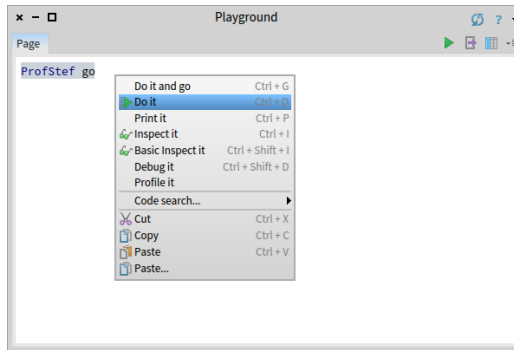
× − □ Playground ?

Page

ProfStef go

| | |
|---|---|
| Do it and go | Ctrl + G |
| Do it | Ctrl + D |
| Print it | Ctrl + P |
| Inspect it | Ctrl + I |
| Basic Inspect it | Ctrl + Shift + I |
| Debug it | Ctrl + Shift + D |
| Profile it | |
| Code search... | |
| Cut | Ctrl + X |
| Copy | Ctrl + C |
| Paste | Ctrl + V |
| Paste... | |